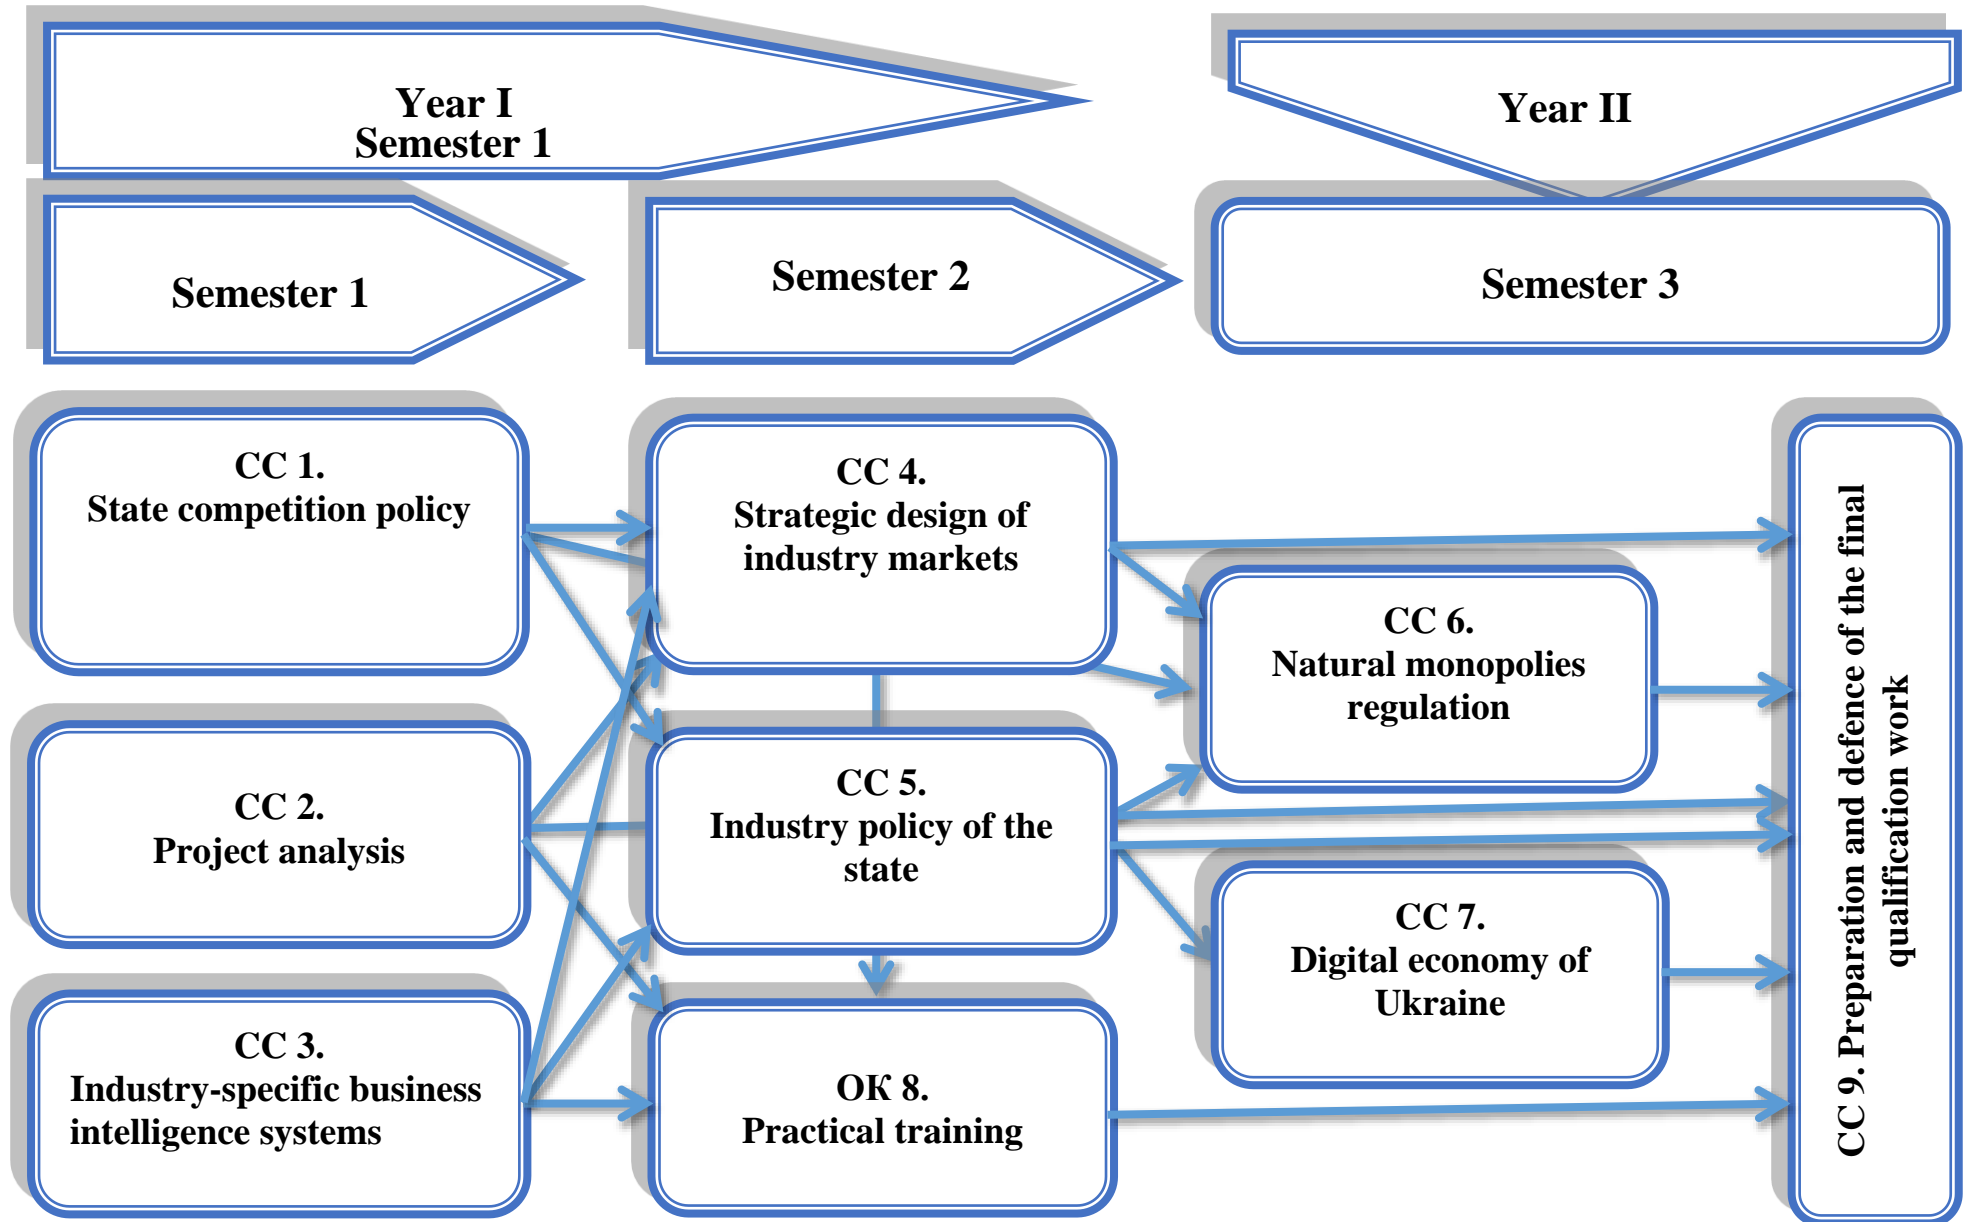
Year I
Semester 1

Year II

Semester 1

Semester 2

Semester 3

CC 1.
State competition policy

CC 2.
Project analysis

CC 3.
Industry-specific business intelligence systems

CC 4.
Strategic design of industry markets

CC 5.
Industry policy of the state

OK 8.
Practical training

CC 6.
Natural monopolies regulation

CC 7.
Digital economy of Ukraine

CC 9. Preparation and defence of the final qualification work